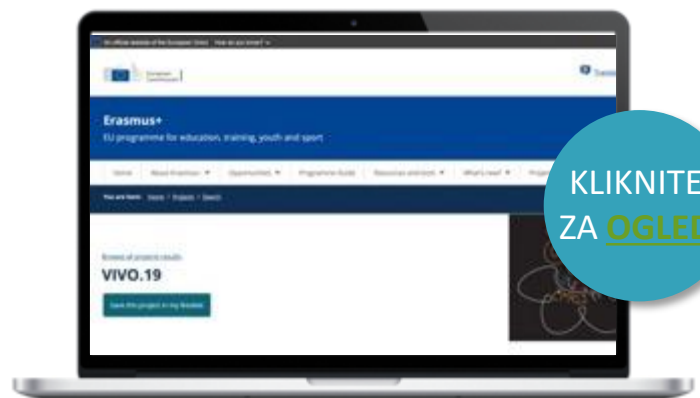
An official website of the European Union How do you know?

European Commission

Erasmus+

EU programme for education, training, youth and sport

Home About Erasmus+ Opportunities Programme Guide Resources and tools What's new

You are here: Home / Projects / Search

Erasmus+ project results

VIVO.19

Save this project in my favorites

KLIKNITE ZA OGLED